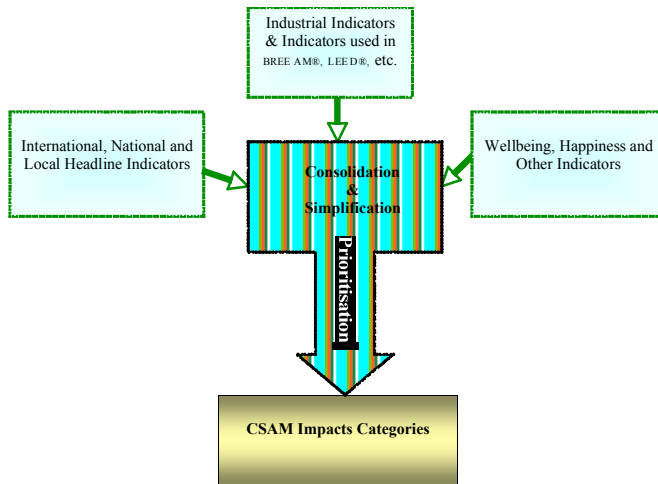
Industrial Indicators & Indicators used in BREE AM®, LEE D®, etc.

International, National and Local Headline Indicators

Consolidation & Simplification

Wellbeing, Happiness and Other Indicators

Prioritisation

CSAM Impacts Categories